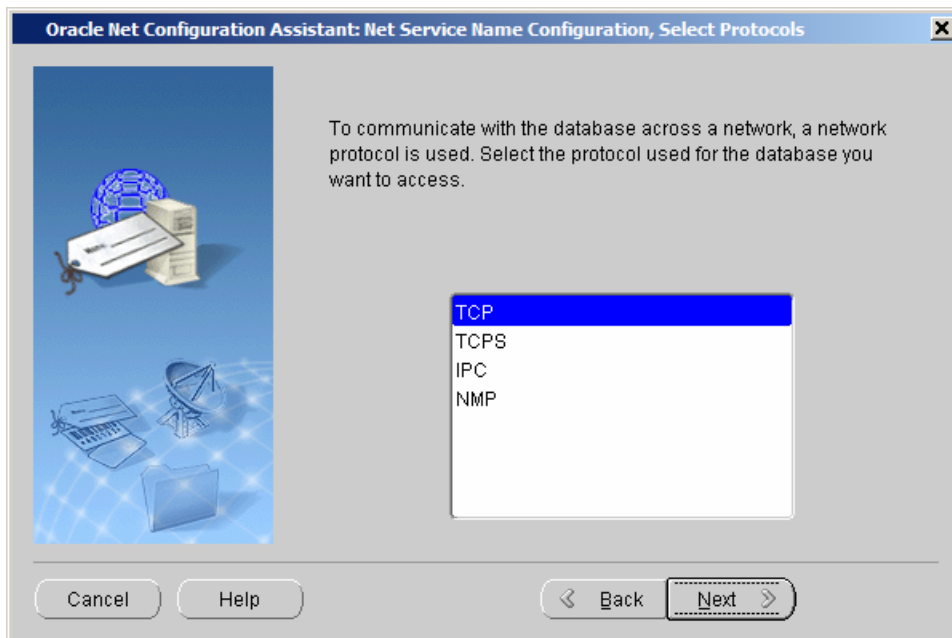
Oracle Net Configuration Assistant: Net Service Name Configuration, Select Protocols

To communicate with the database across a network, a network protocol is used. Select the protocol used for the database you want to access.

TCP
TCPS
IPC
NMP

Cancel

Help

Back

Next